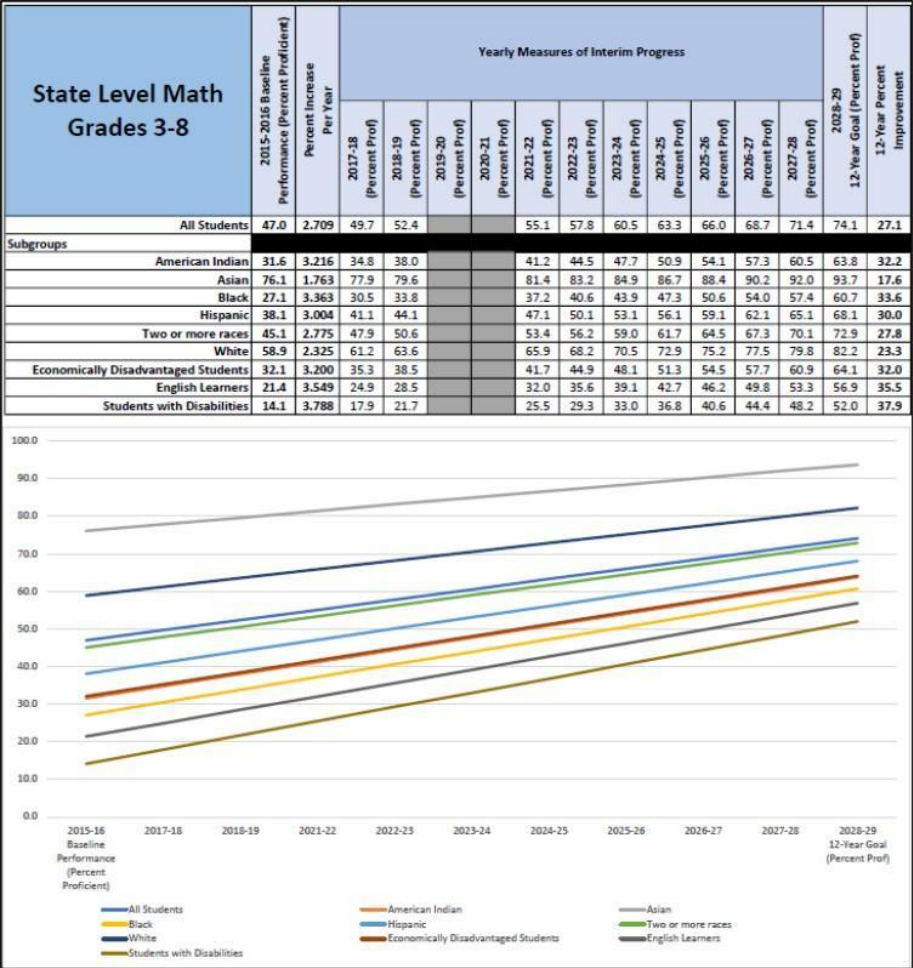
| State Level Math Grades 3-8 | 2015-2016 Baseline Performance (Percent Proficient) | Percent Increase Per Year | 2017-18 (Percent Prof) | 2018-19 (Percent Prof) | 2019-20 (Percent Prof) | 2020-21 (Percent Prof) | 2021-22 (Percent Prof) | 2022-23 (Percent Prof) | 2023-24 (Percent Prof) | 2024-25 (Percent Prof) | 2025-26 (Percent Prof) | 2026-27 (Percent Prof) | 2027-28 (Percent Prof) | 2028-29 12-Year Goal (Percent Prof) | 12-Year Percent Improvement |
|---|---|---|---|---|---|---|---|---|---|---|---|---|---|---|---|
| All Students | 47.0 | 2.709 | 49.7 | 52.4 | | | 55.1 | 57.8 | 60.5 | 63.3 | 66.0 | 68.7 | 71.4 | 74.1 | 27.1 |
| Subgroups | | | | | | | | | | | | | | | |
| American Indian | 31.6 | 3.216 | 34.8 | 38.0 | | | 41.2 | 44.5 | 47.7 | 50.9 | 54.1 | 57.3 | 60.5 | 63.8 | 32.2 |
| Asian | 76.1 | 1.763 | 77.9 | 79.6 | | | 81.4 | 83.2 | 84.9 | 86.7 | 88.4 | 90.2 | 92.0 | 93.7 | 17.6 |
| Black | 27.1 | 3.363 | 30.5 | 33.8 | | | 37.2 | 40.6 | 43.9 | 47.3 | 50.6 | 54.0 | 57.4 | 60.7 | 33.6 |
| Hispanic | 38.1 | 3.004 | 41.1 | 44.1 | | | 47.1 | 50.1 | 53.1 | 56.1 | 59.1 | 62.1 | 65.1 | 68.1 | 30.0 |
| Two or more races | 45.1 | 2.775 | 47.9 | 50.6 | | | 53.4 | 56.2 | 59.0 | 61.7 | 64.5 | 67.3 | 70.1 | 72.9 | 27.8 |
| White | 58.9 | 2.325 | 61.2 | 63.6 | | | 65.9 | 68.2 | 70.5 | 72.9 | 75.2 | 77.5 | 79.8 | 82.2 | 23.3 |
| Economically Disadvantaged Students | 32.1 | 3.200 | 35.3 | 38.5 | | | 41.7 | 44.9 | 48.1 | 51.3 | 54.5 | 57.7 | 60.9 | 64.1 | 32.0 |
| English Learners | 21.4 | 3.549 | 24.9 | 28.5 | | | 32.0 | 35.6 | 39.1 | 42.7 | 46.2 | 49.8 | 53.3 | 56.9 | 35.5 |
| Students with Disabilities | 14.1 | 3.788 | 17.9 | 21.7 | | | 25.5 | 29.3 | 33.0 | 36.8 | 40.6 | 44.4 | 48.2 | 52.0 | 37.9 |

Yearly Measures of Interim Progress

100.0
90.0
80.0
70.0
60.0
50.0
40.0
30.0
20.0
10.0
0.0

2015-16 Baseline Performance (Percent Proficient)
2017-18
2018-19
2021-22
2022-23
2023-24
2024-25
2025-26
2026-27
2027-28
2028-29 12-Year Goal (Percent Prof)

All Students
American Indian
Asian
Black
Hispanic
Two or more races
White
Economically Disadvantaged Students
English Learners
Students with Disabilities